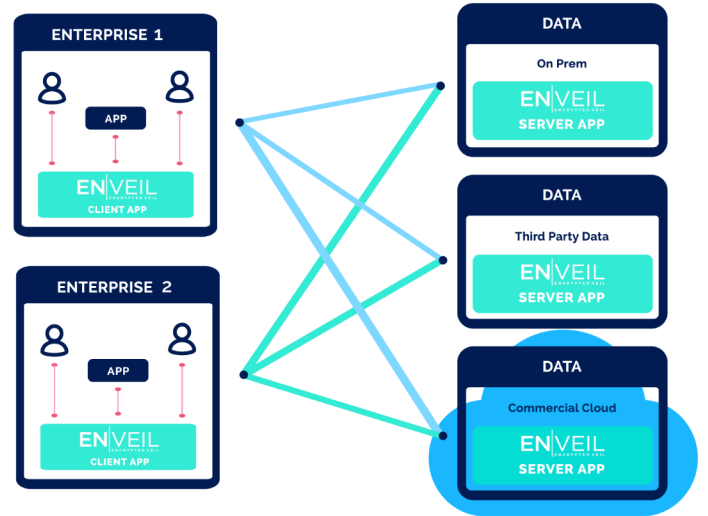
ENTERPRISE 1

APP

ENVEIL
ENCRYPTED VEIL
CLIENT APP

ENTERPRISE 2

APP

ENVEIL
ENCRYPTED VEIL
CLIENT APP

DATA

On Prem

ENVEIL
ENCRYPTED VEIL
SERVER APP

DATA

Third Party Data

ENVEIL
ENCRYPTED VEIL
SERVER APP

DATA

Commercial Cloud

ENVEIL
ENCRYPTED VEIL
SERVER APP